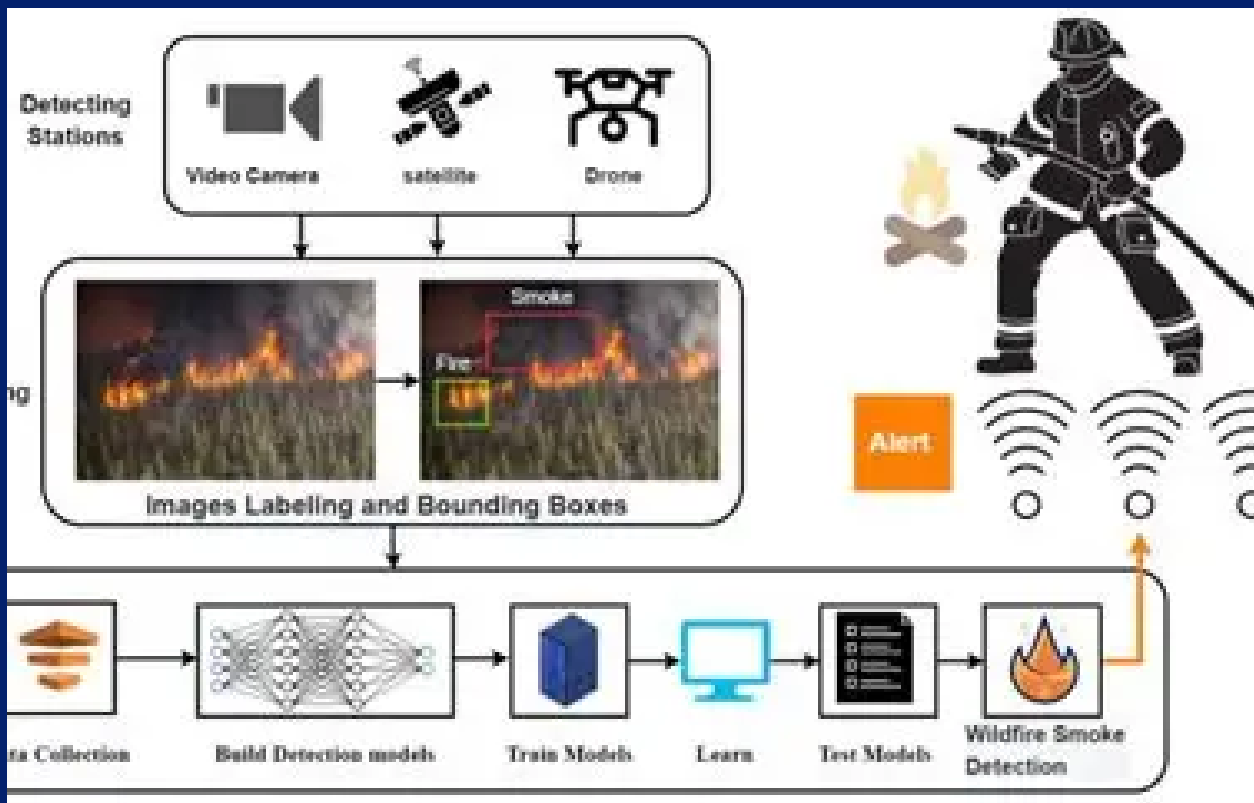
Detecting Stations

Video Camera

satellite

Drone

ng

Smoke

Fire

Images Labeling and Bounding Boxes

Alert

ta Collection

Build Detection models

Train Models

Learn

Test Models

Wildfire Smoke Detection